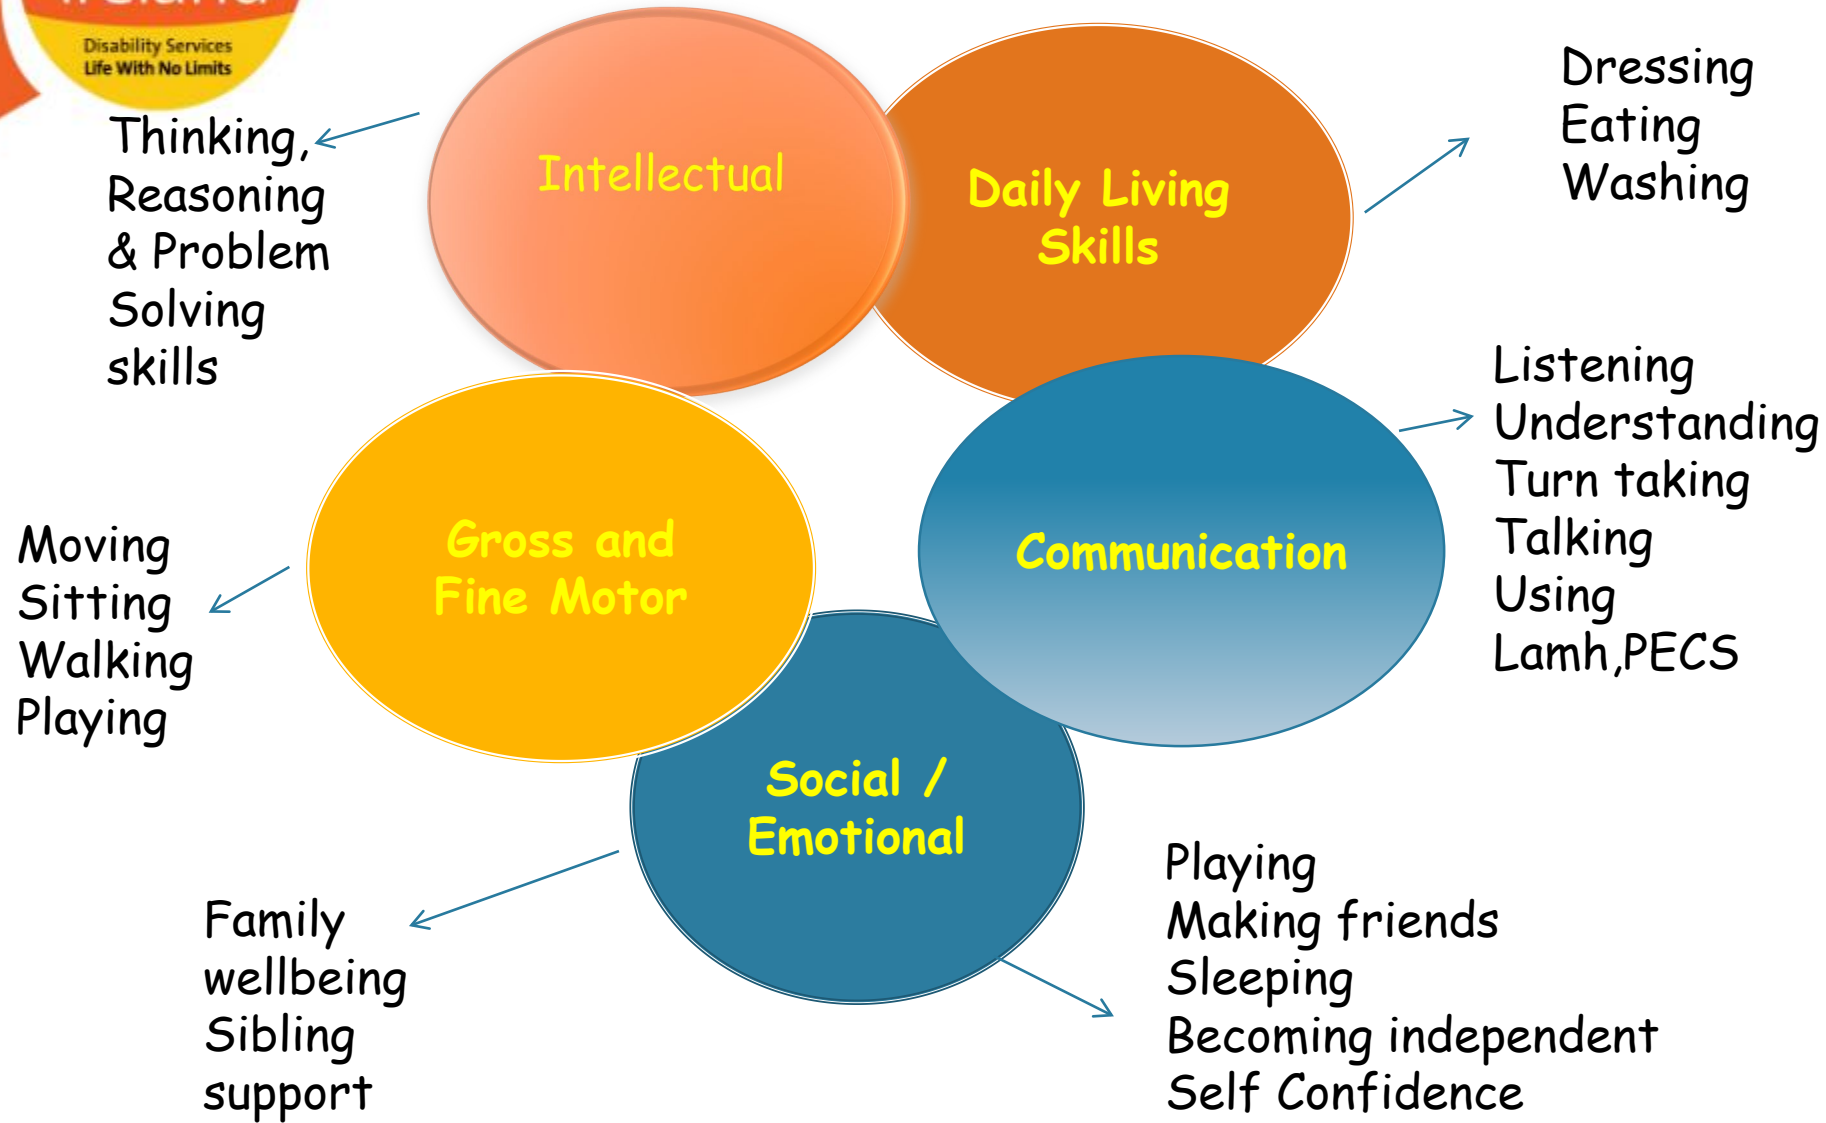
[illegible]
Disability Services
Life With No Limits

Thinking, Reasoning & Problem Solving skills

Intellectual

Daily Living Skills

Dressing
Eating
Washing

Listening
Understanding
Turn taking
Talking
Using Lamh,PECS

Moving
Sitting
Walking
Playing

Gross and Fine Motor

Communication

Social / Emotional

Family wellbeing
Sibling support

Playing
Making friends
Sleeping
Becoming independent
Self Confidence